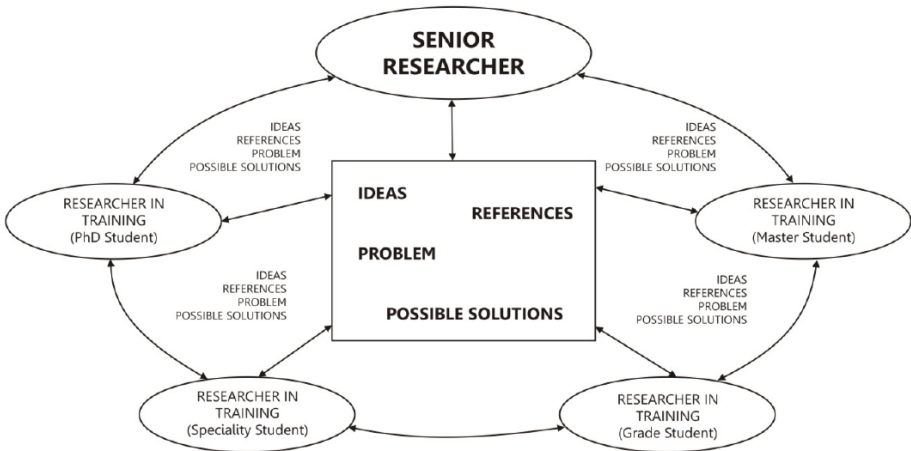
SENIOR RESEARCHER

IDEAS
REFERENCES
PROBLEM
POSSIBLE SOLUTIONS

IDEAS
REFERENCES
PROBLEM
POSSIBLE SOLUTIONS

RESEARCHER IN TRAINING (PhD Student)

IDEAS

REFERENCES

PROBLEM

POSSIBLE SOLUTIONS

RESEARCHER IN TRAINING (Master Student)

IDEAS
REFERENCES
PROBLEM
POSSIBLE SOLUTIONS

IDEAS
REFERENCES
PROBLEM
POSSIBLE SOLUTIONS

RESEARCHER IN TRAINING (Speciality Student)

RESEARCHER IN TRAINING (Grade Student)